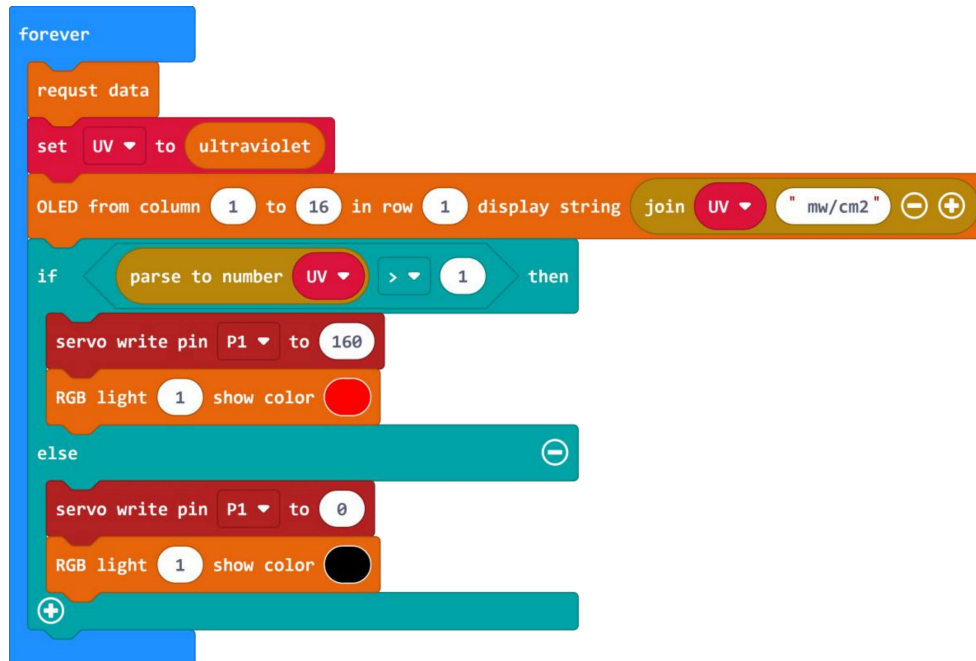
forever

requst data

set UV ▾ to ultraviolet

OLED from column 1 to 16 in row 1 display string join UV ▾ " mw/cm2 "

if parse to number UV ▾ > ▾ 1 then

servo write pin P1 ▾ to 160

RGB light 1 show color

else

servo write pin P1 ▾ to 0

RGB light 1 show color